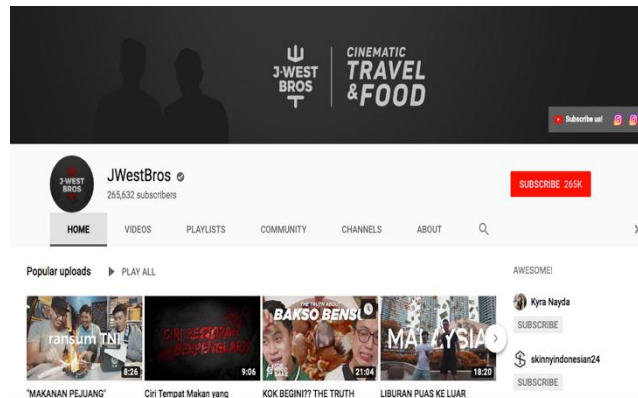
J·WEST BROS
CINEMATIC
TRAVEL
&FOOD

Subscribe us!

J·WEST BROS

JWestBros
265,632 subscribers

SUBSCRIBE 265K

HOME
VIDEOS
PLAYLISTS
COMMUNITY
CHANNELS
ABOUT

Popular uploads
PLAY ALL

ransum TNI
8:26
"MAKANAN PEJUANG"

CIRI TEMPAT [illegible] BERSIH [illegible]
9:06
Ciri Tempat Makan yang

THE TRUTH ABOUT
BAKSO BENS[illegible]
21:04
KOK BEGINI?? THE TRUTH

MALAYSIA
18:20
LIBURAN PUAS KE LUAR

AWESOME!
Kyra Nayda
SUBSCRIBE
skinnyindonesian24
SUBSCRIBE